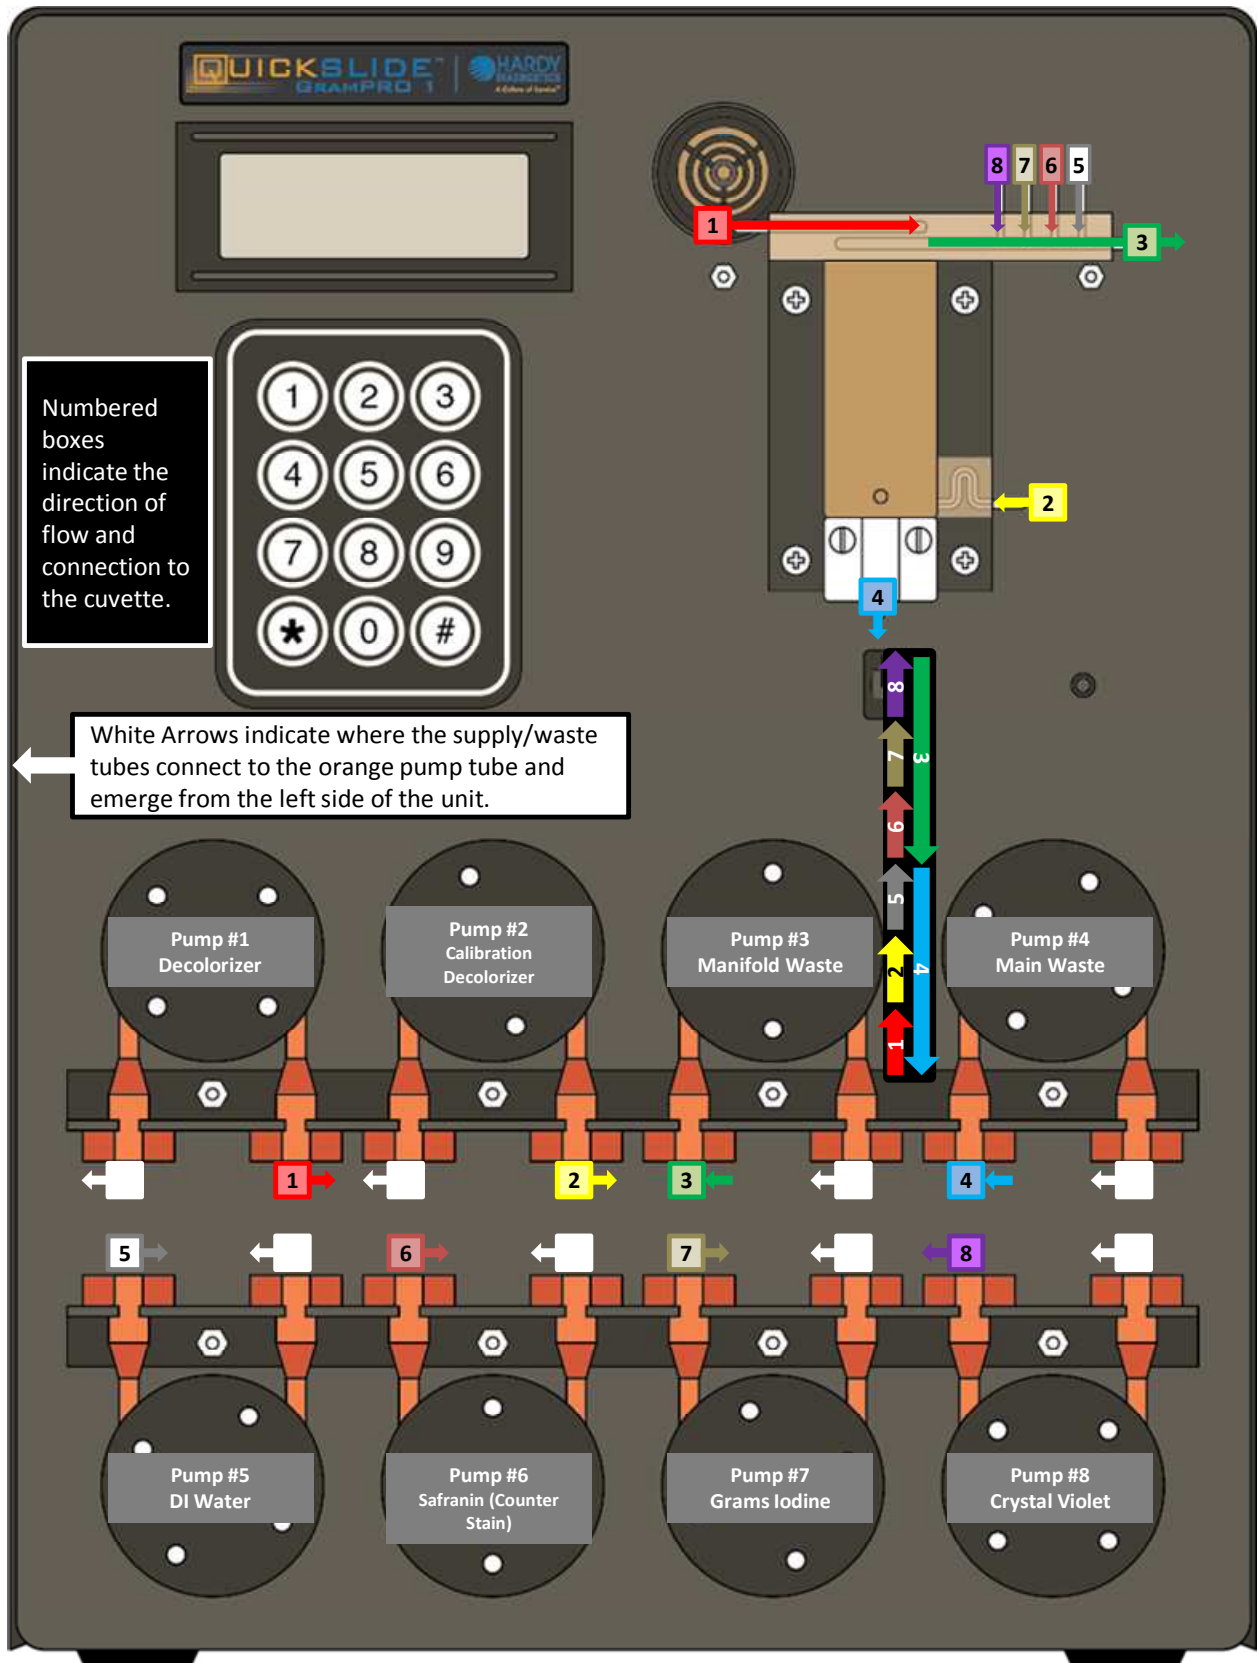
QUICKSLIDE GRAMPRO 1 | HARDY DIAGNOSTICS A Culture of Service

8 7 6 5

1

3

2

Numbered boxes indicate the direction of flow and connection to the cuvette.

1 2 3
4 5 6
7 8 9
* 0 #

4

8 7 3 6 5 2 4 1

White Arrows indicate where the supply/waste tubes connect to the orange pump tube and emerge from the left side of the unit.

Pump #1
Decolorizer

Pump #2
Calibration
Decolorizer

Pump #3
Manifold Waste

Pump #4
Main Waste

1 2 3 4

5 6 7 8

Pump #5
DI Water

Pump #6
Safranin (Counter Stain)

Pump #7
Grams Iodine

Pump #8
Crystal Violet